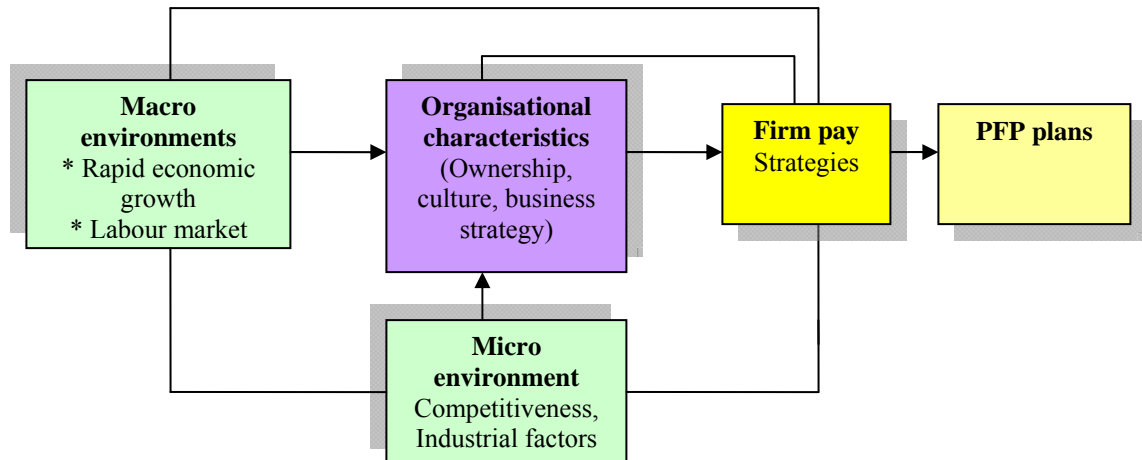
Macro environments
* Rapid economic growth
* Labour market

Organisational characteristics
(Ownership, culture, business strategy)

Firm pay
Strategies

PFP plans

Micro environment
Competitiveness, Industrial factors